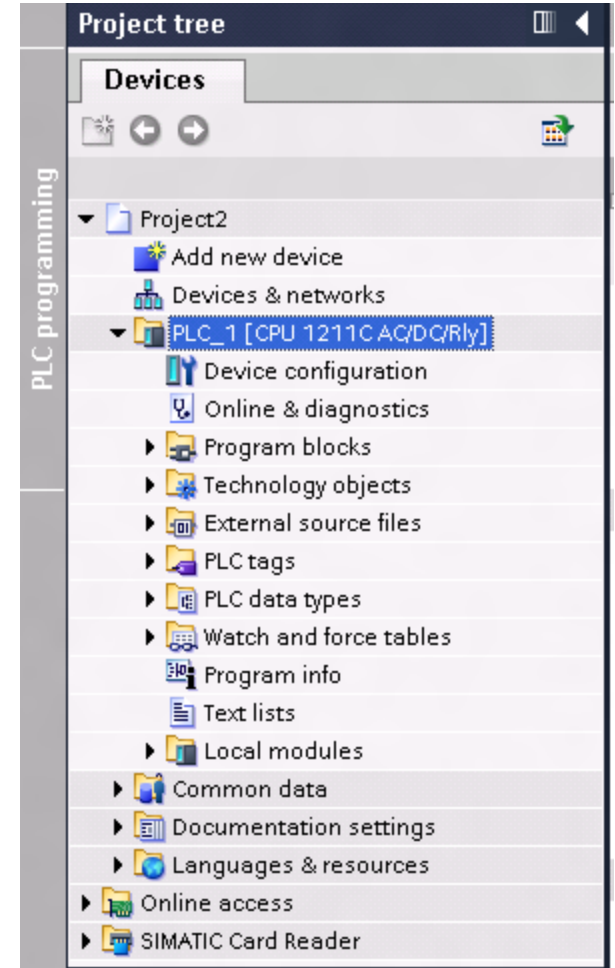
PLC programming

Project tree

Devices

Project2
Add new device
Devices & networks
PLC_1 [CPU 1211C AC/DC/Rly]
Device configuration
Online & diagnostics
Program blocks
Technology objects
External source files
PLC tags
PLC data types
Watch and force tables
Program info
Text lists
Local modules
Common data
Documentation settings
Languages & resources
Online access
SIMATIC Card Reader